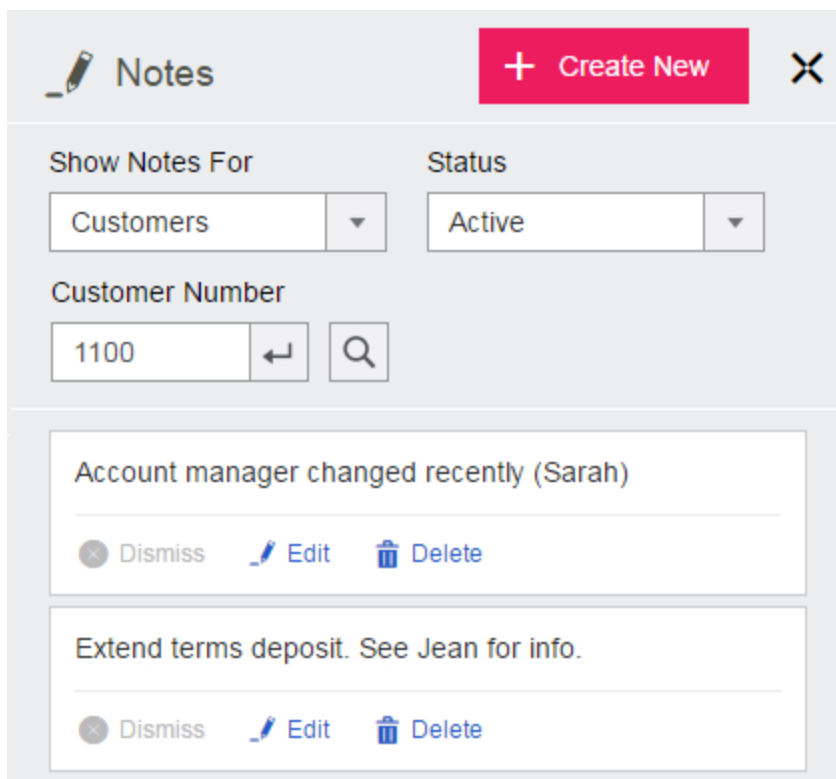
Notes

+ Create New

Show Notes For
Customers

Status
Active

Customer Number
1100

Account manager changed recently (Sarah)

Dismiss Edit Delete

Extend terms deposit. See Jean for info.

Dismiss Edit Delete